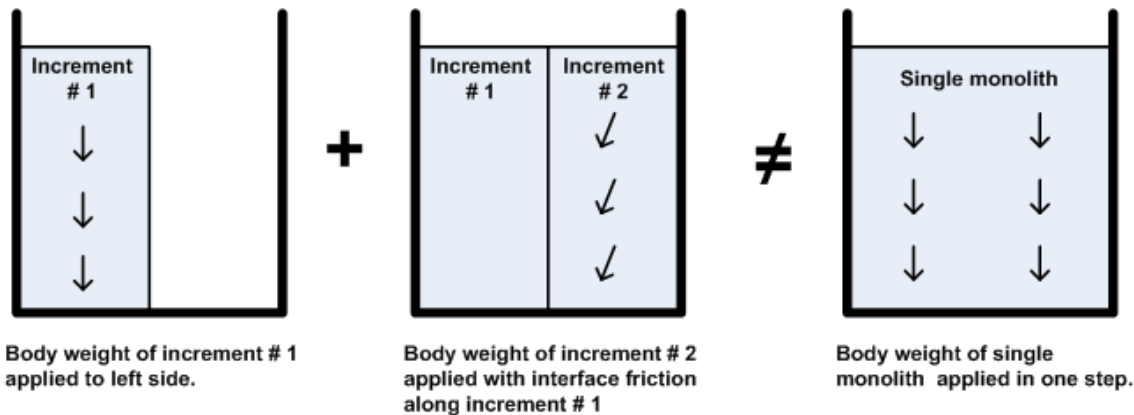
Increment # 1

+

Increment # 1

Increment # 2

≠

Single monolith

Body weight of increment # 1 applied to left side.

Body weight of increment # 2 applied with interface friction along increment # 1

Body weight of single monolith applied in one step.